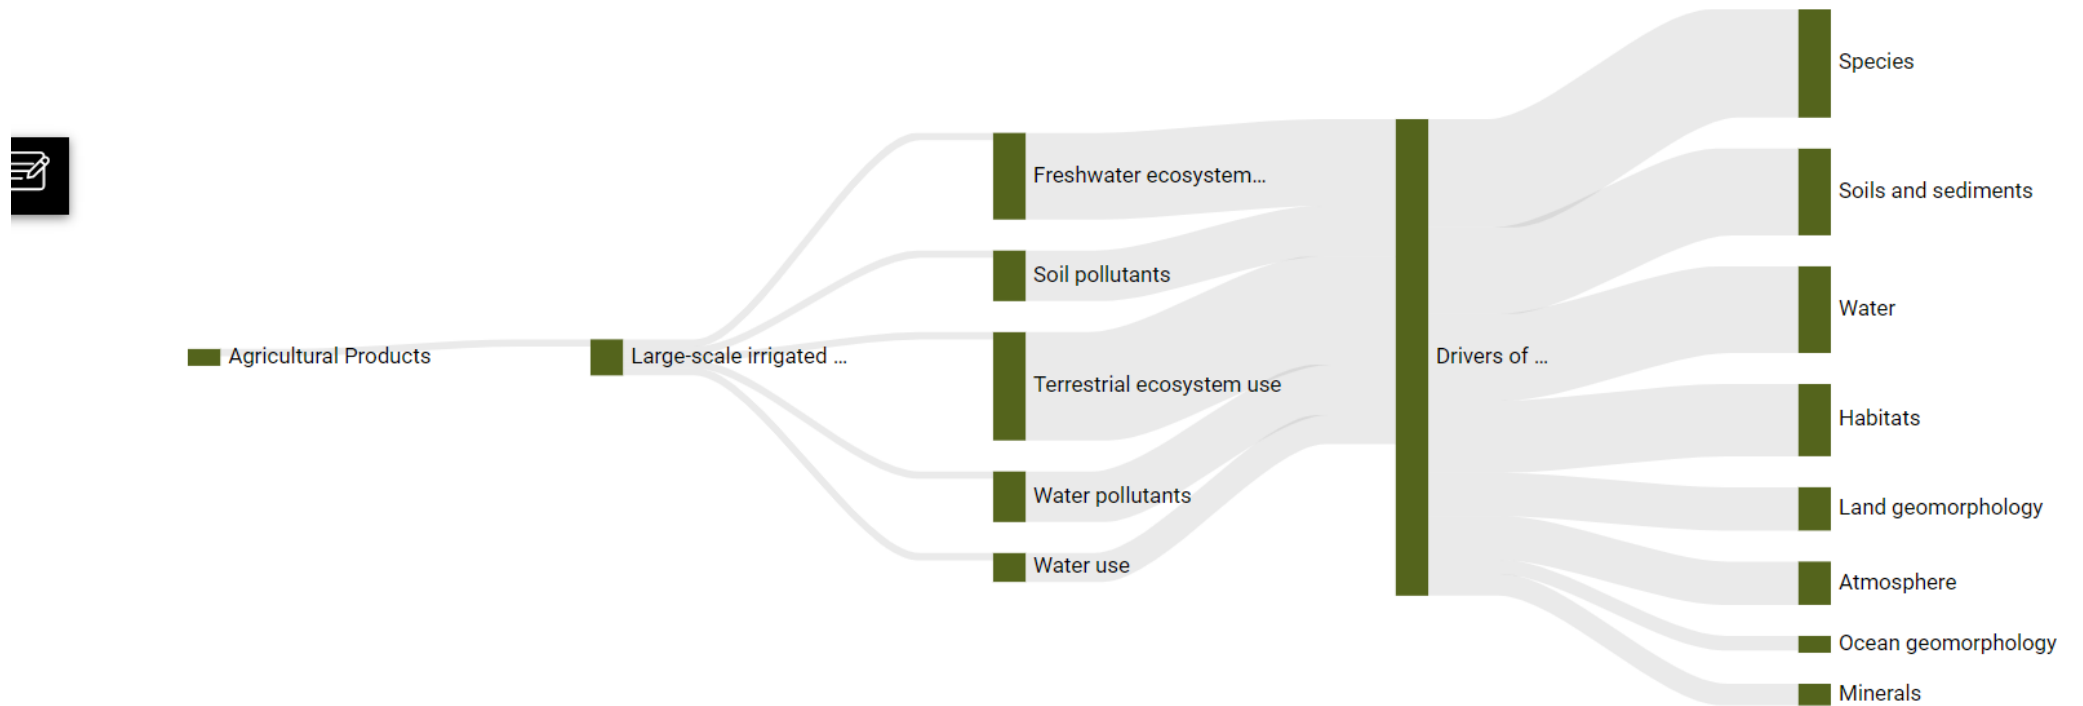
Agricultural Products

Large-scale irrigated ...

Freshwater ecosystem...

Soil pollutants

Terrestrial ecosystem use

Water pollutants

Water use

Drivers of ...

Species

Soils and sediments

Water

Habitats

Land geomorphology

Atmosphere

Ocean geomorphology

Minerals